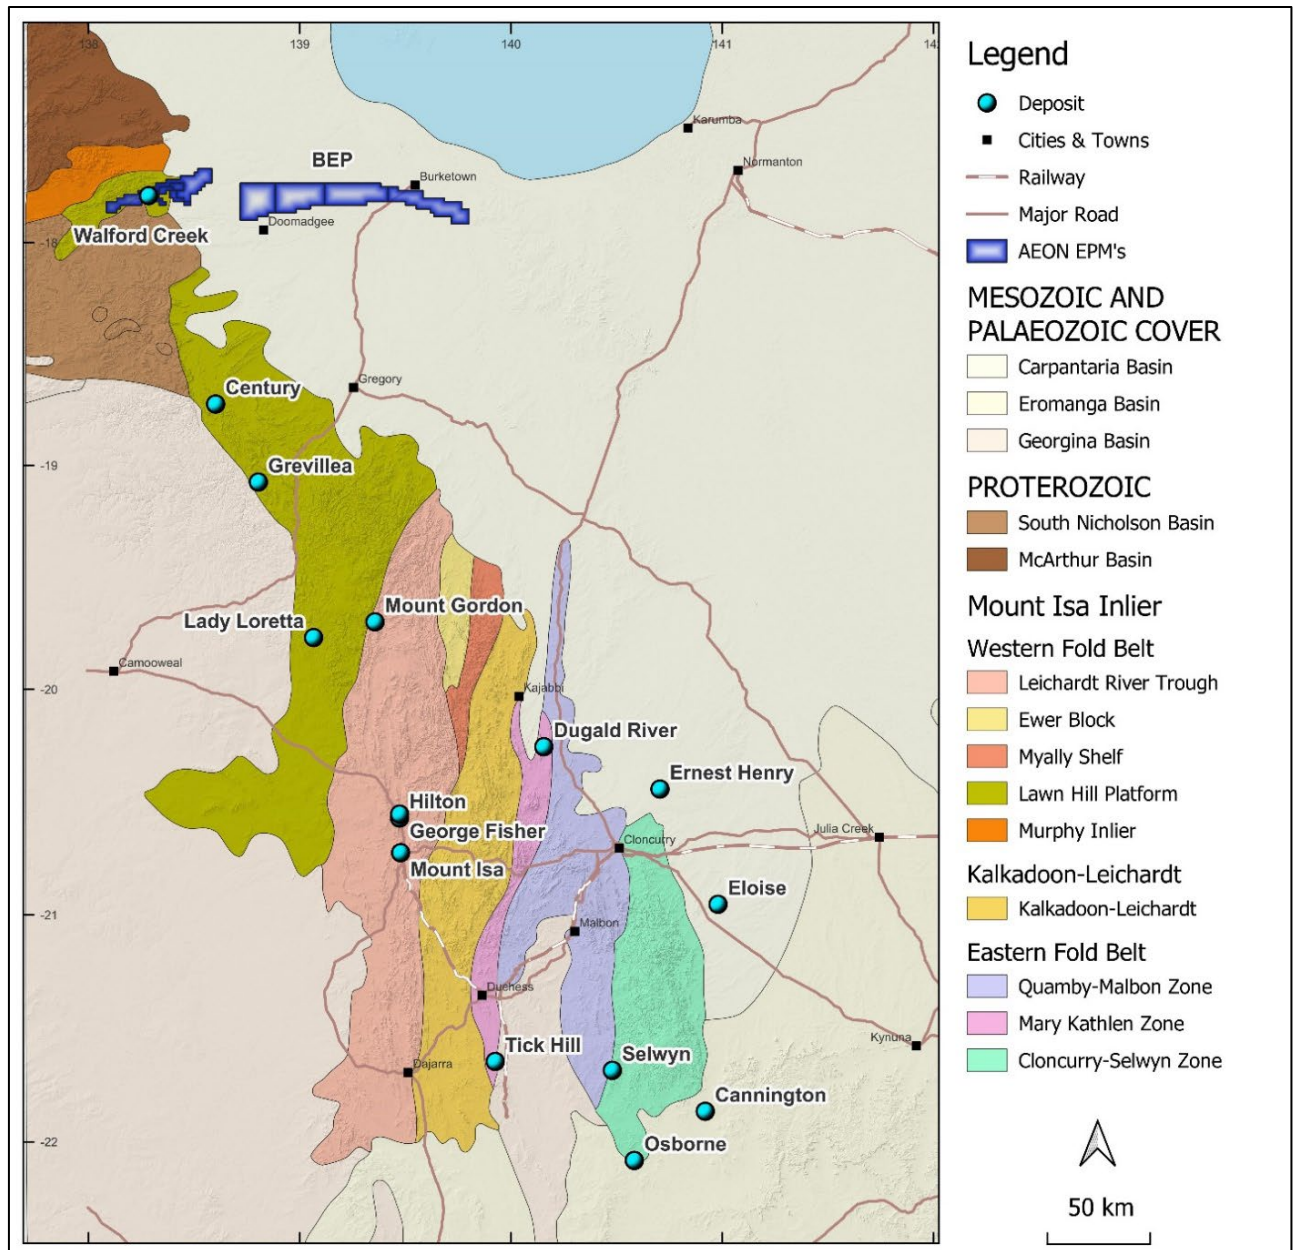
138
139
140
141
142

BEP
Burketown
Karumba
Normanton
Doomadgee
Walford Creek
-18
Gregory
Century
-19
Grevillea
Mount Gordon
Lady Loretta
Camooweal
-20
Kajabbi
Dugald River
Ernest Henry
Hilton
George Fisher
Mount Isa
Cloncurry
Julia Creek
Eloise
-21
Malbon
Duchess
Tick Hill
Selwyn
Kynuna
Dajarra
Cannington
-22
Osborne

Legend
Deposit
Cities & Towns
Railway
Major Road
AEON EPM's
MESOZOIC AND PALAEOZOIC COVER
Carpantaria Basin
Eromanga Basin
Georgina Basin
PROTEROZOIC
South Nicholson Basin
McArthur Basin
Mount Isa Inlier
Western Fold Belt
Leichardt River Trough
Ewer Block
Myally Shelf
Lawn Hill Platform
Murphy Inlier
Kalkadoon-Leichardt
Kalkadoon-Leichardt
Eastern Fold Belt
Quamby-Malbon Zone
Mary Kathlen Zone
Cloncurry-Selwyn Zone

50 km